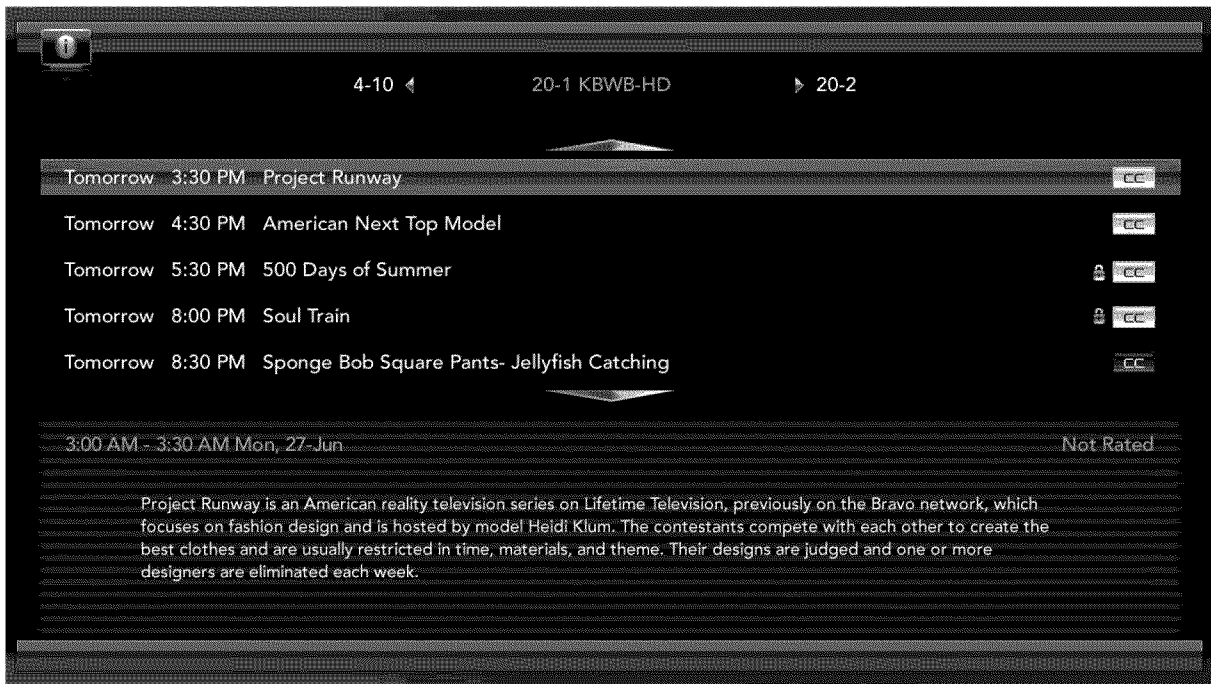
4-10

20-1 KBWB-HD

20-2

Tomorrow 3:30 PM Project Runway CC

Tomorrow 4:30 PM American Next Top Model CC

Tomorrow 5:30 PM 500 Days of Summer CC

Tomorrow 8:00 PM Soul Train CC

Tomorrow 8:30 PM Sponge Bob Square Pants- Jellyfish Catching CC

3:00 AM - 3:30 AM Mon, 27-Jun

Not Rated

Project Runway is an American reality television series on Lifetime Television, previously on the Bravo network, which focuses on fashion design and is hosted by model Heidi Klum. The contestants compete with each other to create the best clothes and are usually restricted in time, materials, and theme. Their designs are judged and one or more designers are eliminated each week.